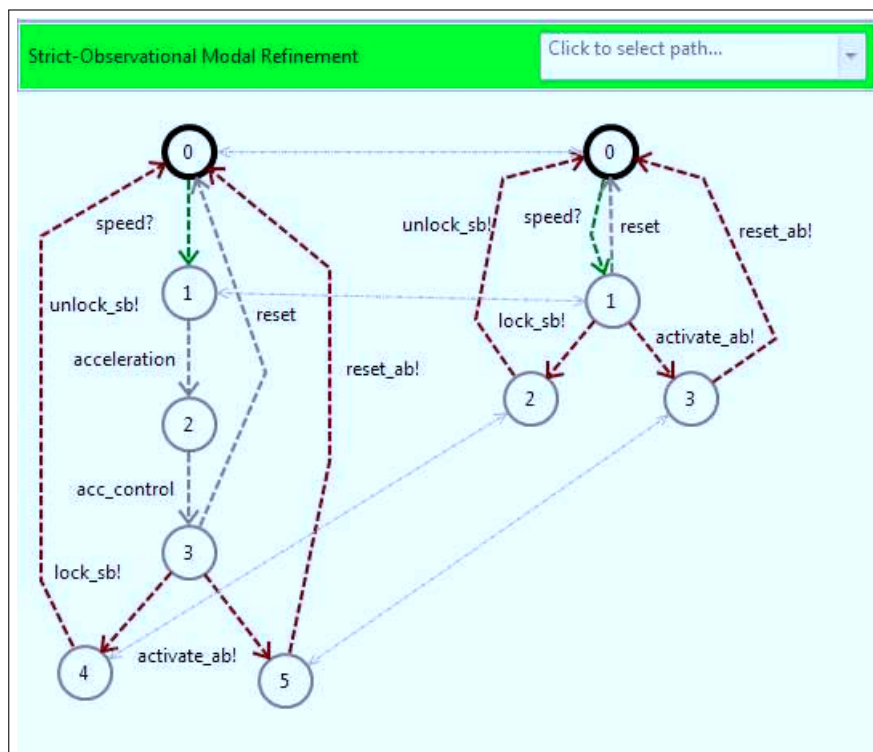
Strict-Observational Modal Refinement

Click to select path...

0

speed?

unlock_sb!

1

reset

acceleration

reset_ab!

2

acc_control

3

lock_sb!

4

activate_ab!

5

0

unlock_sb!

speed?

reset

reset_ab!

1

lock_sb!

activate_ab!

2

3